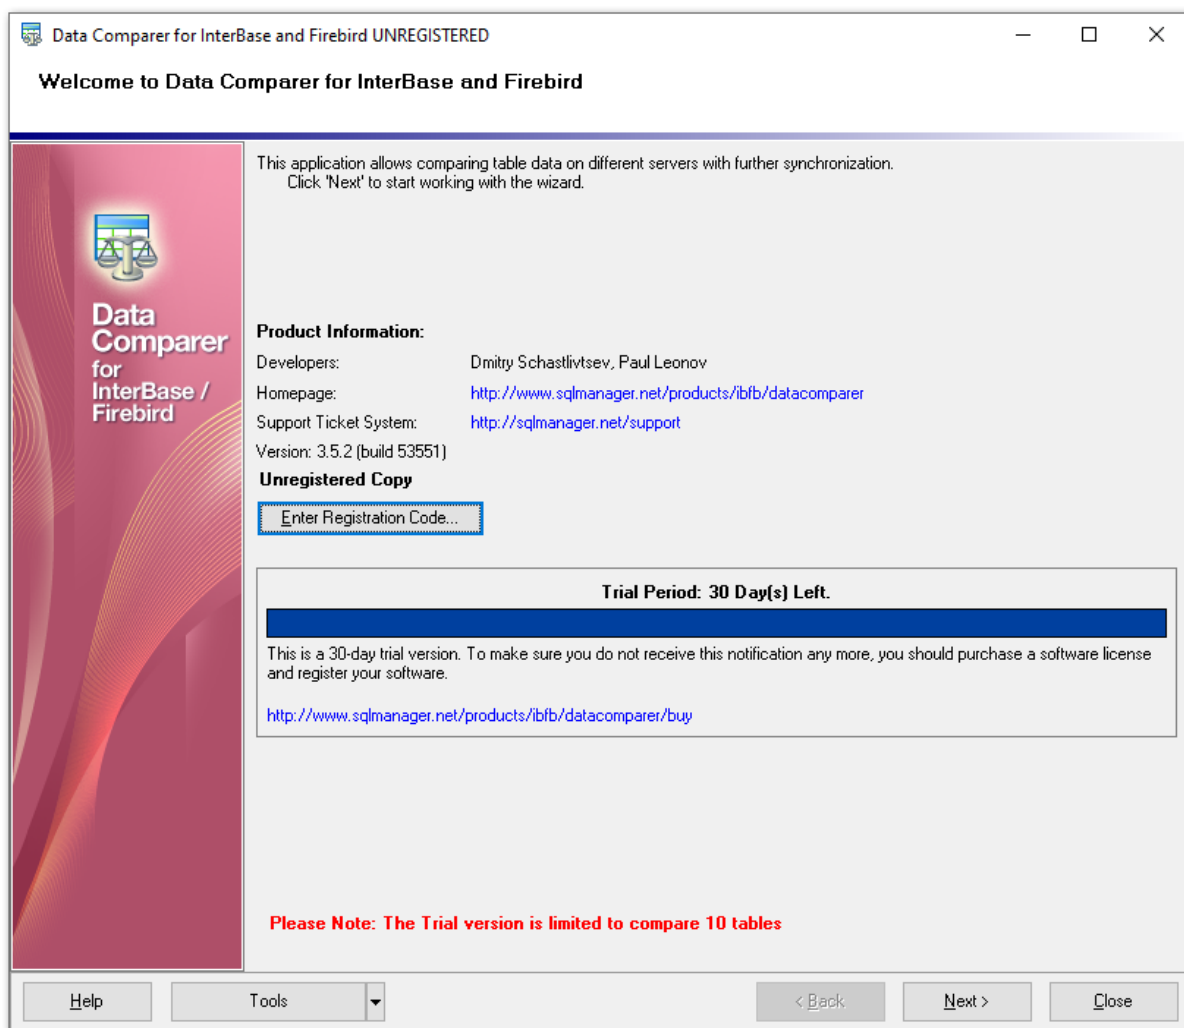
Data Comparer for InterBase and Firebird UNREGISTERED

Welcome to Data Comparer for InterBase and Firebird

Data Comparer for InterBase / Firebird

This application allows comparing table data on different servers with further synchronization.
Click 'Next' to start working with the wizard.

Product Information:

| | |
|---|---|
| Developers: | Dmitry Schastlivtsev, Paul Leonov |
| Homepage: | http://www.sqlmanager.net/products/ibfb/datacomparer |
| Support Ticket System: | http://sqlmanager.net/support |

Version: 3.5.2 (build 53551)

Unregistered Copy

Enter Registration Code...

Trial Period: 30 Day(s) Left.

This is a 30-day trial version. To make sure you do not receive this notification any more, you should purchase a software license and register your software.

http://www.sqlmanager.net/products/ibfb/datacomparer/buy

Please Note: The Trial version is limited to compare 10 tables

Help Tools < Back Next > Close